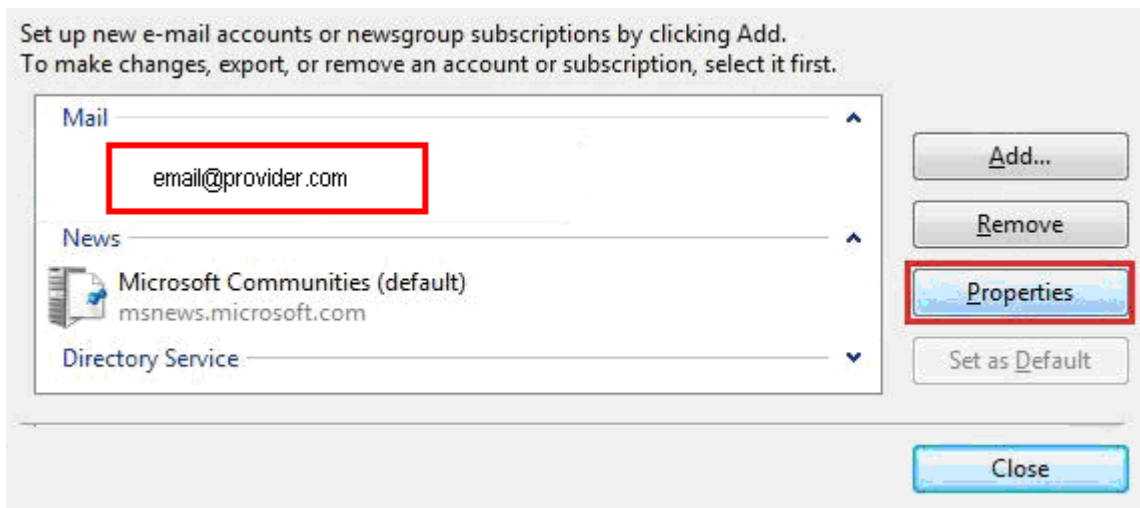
Set up new e-mail accounts or newsgroup subscriptions by clicking Add.
To make changes, export, or remove an account or subscription, select it first.

Mail

email@provider.com

News

Microsoft Communities (default)
msnews.microsoft.com

Directory Service

Add...

Remove

Properties

Set as Default

Close